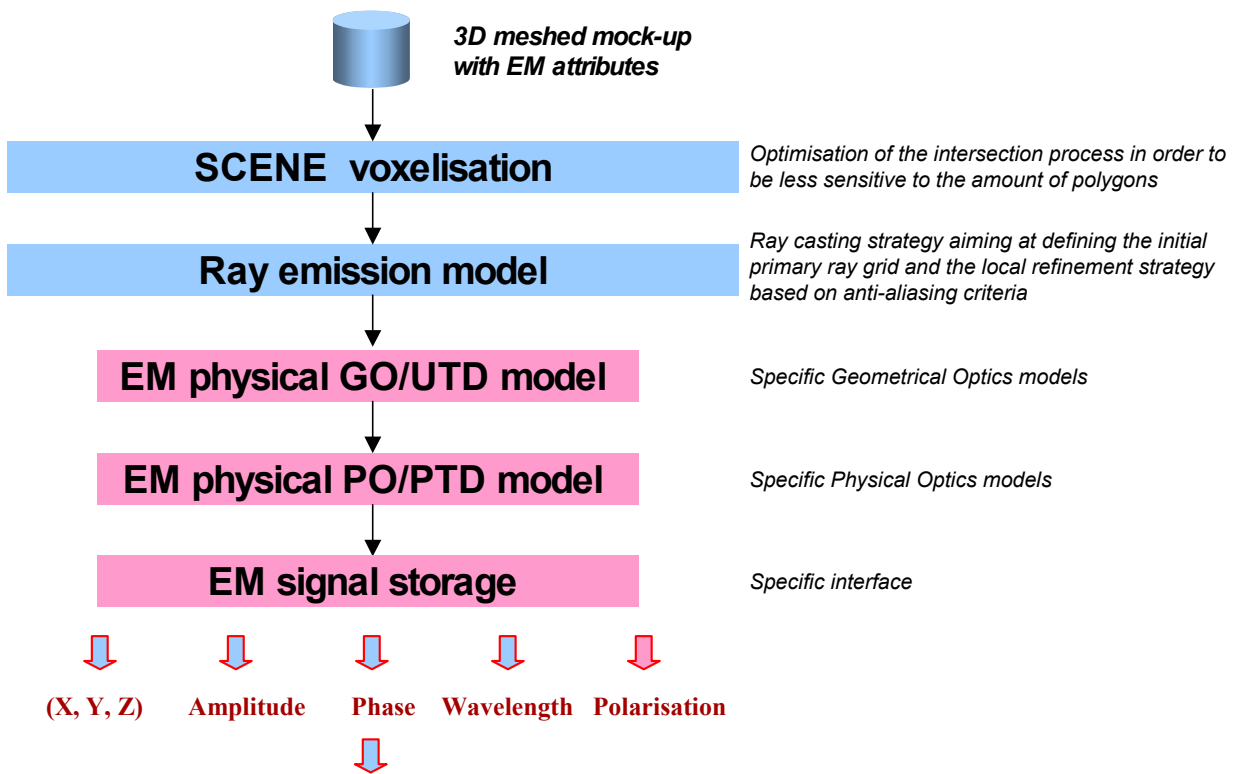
3D meshed mock-up with EM attributes

SCENE voxelisation

Optimisation of the intersection process in order to be less sensitive to the amount of polygons

Ray emission model

Ray casting strategy aiming at defining the initial primary ray grid and the local refinement strategy based on anti-aliasing criteria

EM physical GO/UTD model

Specific Geometrical Optics models

EM physical PO/PTD model

Specific Physical Optics models

EM signal storage

Specific interface

(X, Y, Z) Amplitude Phase Wavelength Polarisation